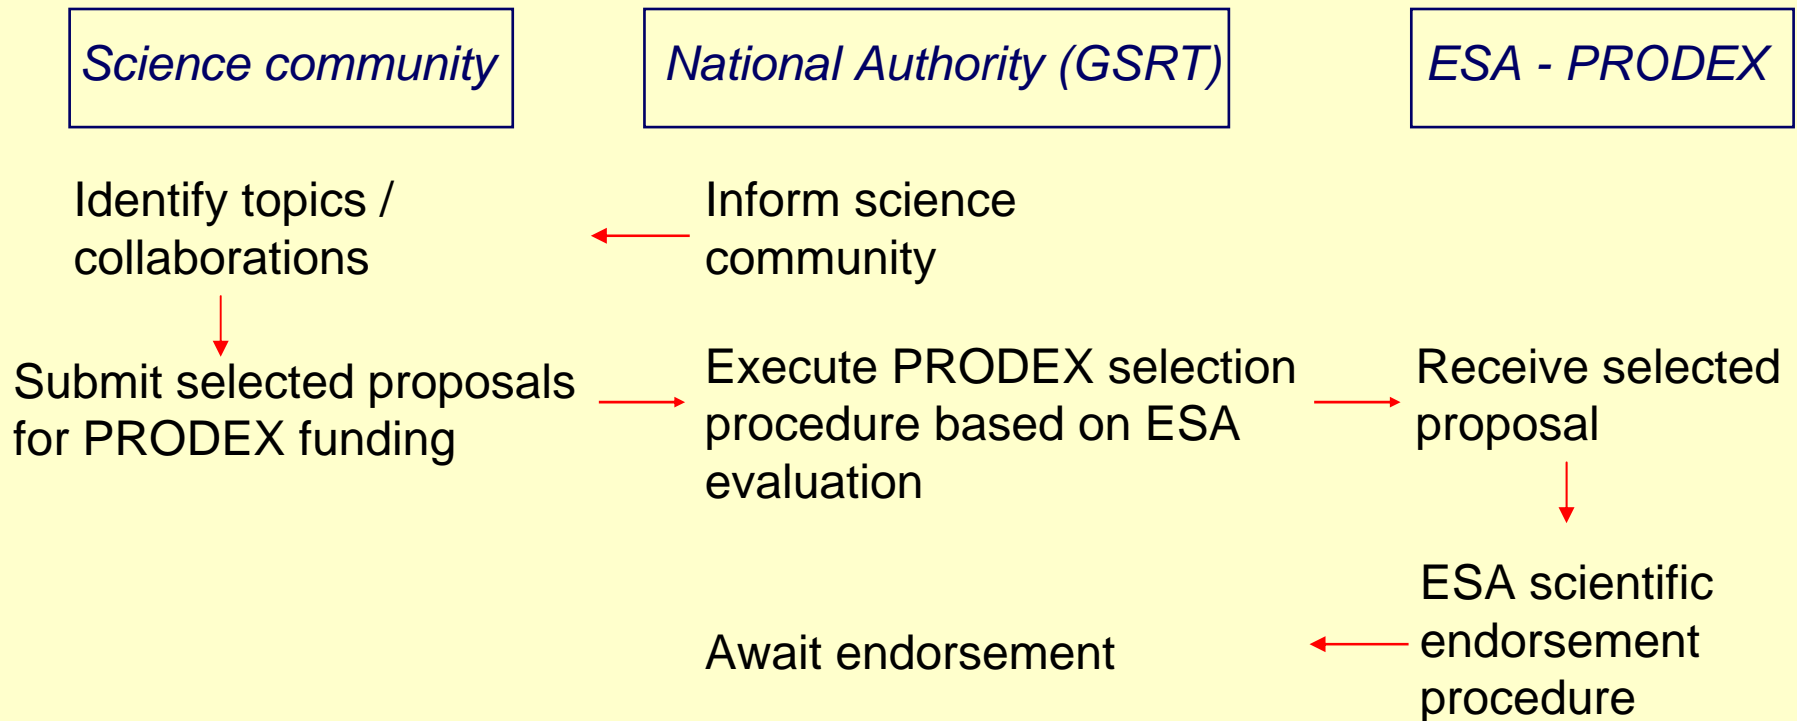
Science community

National Authority (GSRT)

ESA - PRODEX

Identify topics / collaborations

Inform science community

Submit selected proposals for PRODEX funding

Execute PRODEX selection procedure based on ESA evaluation

Receive selected proposal

ESA scientific endorsement procedure

Await endorsement